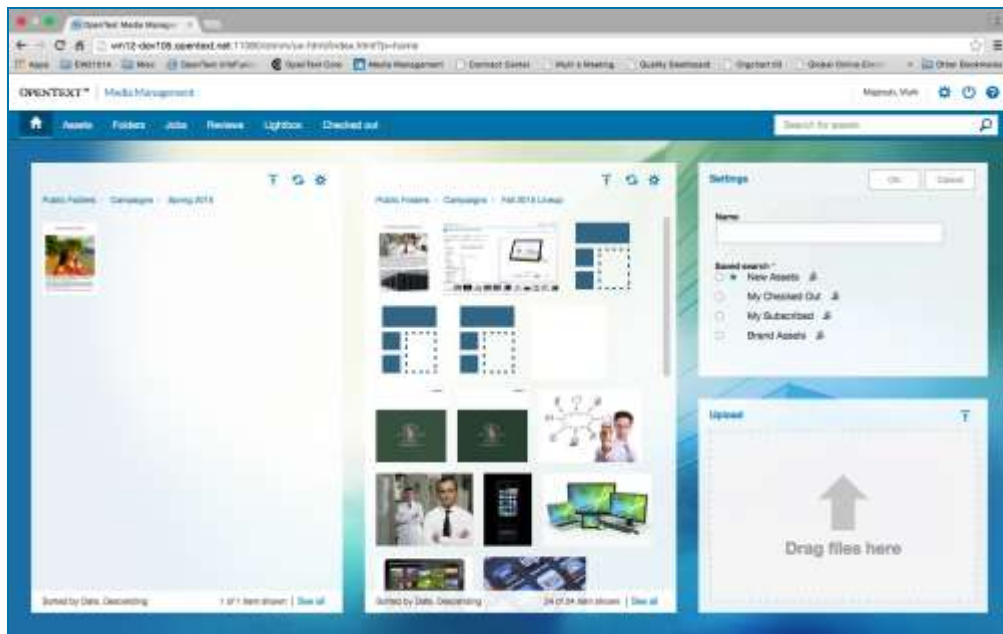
OpenText Media Manage ×

win12-dev108.opentext.net:11090/otmm/ux-html/index.html#p=home

Apps EW01614 Misc OpenText IntraFusi OpenText Core Media Management Contact Center Multi a Meeting Quality Dashboard Orgchart Global Online Env Other Bookmarks

OPENTEXT™ | Media Management

Maynes, Mark

Assets Folders Jobs Reviews Lightbox Checked out

Search for assets

Public Folders › Campaigns › Spring 2015

Sorted by Date, Descending

1 of 1 item shown | See all

Public Folders › Campaigns › Fall 2015 Lineup

Sorted by Date, Descending

24 of 24 items shown | See all

Settings

OK

Cancel

Name

Saved search *

New Assets

My Checked Out

My Subscribed

Brand Assets

Upload

Drag files here